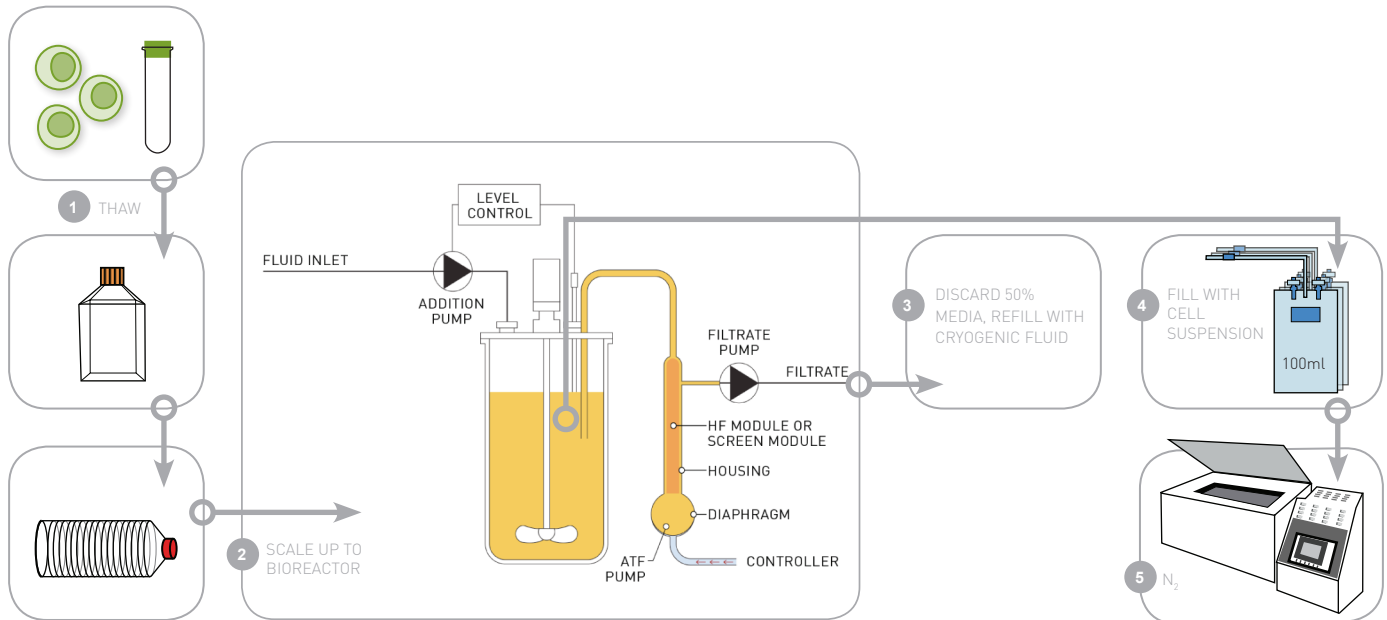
1 THAW

LEVEL CONTROL

FLUID INLET

ADDITION PUMP

FILTRATE PUMP

FILTRATE

HF MODULE OR SCREEN MODULE

HOUSING

DIAPHRAGM

ATF PUMP

CONTROLLER

2 SCALE UP TO BIOREACTOR

3 DISCARD 50% MEDIA, REFILL WITH CRYOGENIC FLUID

4 FILL WITH CELL SUSPENSION

100ml

5 $N_2$